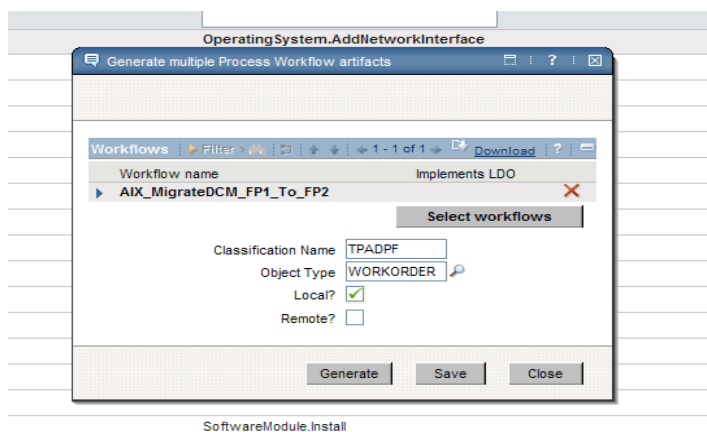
OperatingSystem.AddNetworkInterface

Generate multiple Process Workflow artifacts

Workflows | Filter | 1 - 1 of 1 | Download | ?

| Workflow name | Implements LDO |
|---|---|
| AIX_MigrateDCM_FP1_To_FP2 | |

Select workflows

Classification Name TPADPF
Object Type WORKORDER
Local?
Remote?

Generate Save Close

SoftwareModule.Install